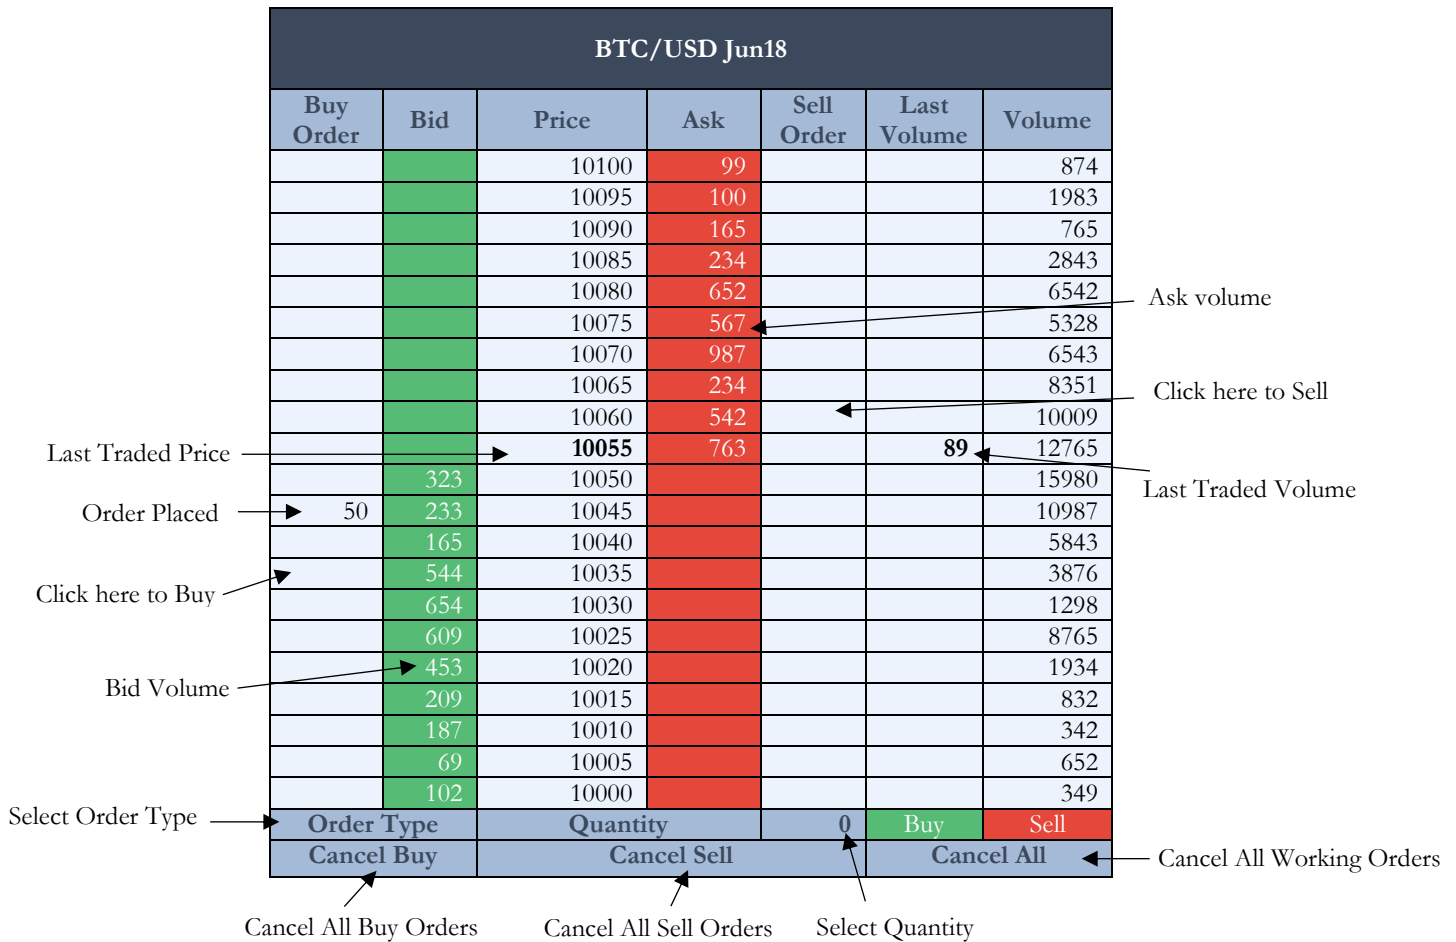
BTC/USD Jun18

| Buy Order | Bid | Price | Ask | Sell Order | Last Volume | Volume |
|---|---|---|---|---|---|---|
| | | 10100 | 99 | | | 874 |
| | | 10095 | 100 | | | 1983 |
| | | 10090 | 165 | | | 765 |
| | | 10085 | 234 | | | 2843 |
| | | 10080 | 652 | | | 6542 |
| | | 10075 | 567 | | | 5328 |
| | | 10070 | 987 | | | 6543 |
| | | 10065 | 234 | | | 8351 |
| | | 10060 | 542 | | | 10009 |
| | | **10055** | 763 | | **89** | 12765 |
| | 323 | 10050 | | | | 15980 |
| 50 | 233 | 10045 | | | | 10987 |
| | 165 | 10040 | | | | 5843 |
| | 544 | 10035 | | | | 3876 |
| | 654 | 10030 | | | | 1298 |
| | 609 | 10025 | | | | 8765 |
| | 453 | 10020 | | | | 1934 |
| | 209 | 10015 | | | | 832 |
| | 187 | 10010 | | | | 342 |
| | 69 | 10005 | | | | 652 |
| | 102 | 10000 | | | | 349 |

Order Type | Quantity | 0 | Buy | Sell

Cancel Buy | Cancel Sell | Cancel All

Ask volume

Click here to Sell

Last Traded Price

Last Traded Volume

Order Placed

Click here to Buy

Bid Volume

Select Order Type

Cancel All Working Orders

Cancel All Buy Orders

Cancel All Sell Orders

Select Quantity